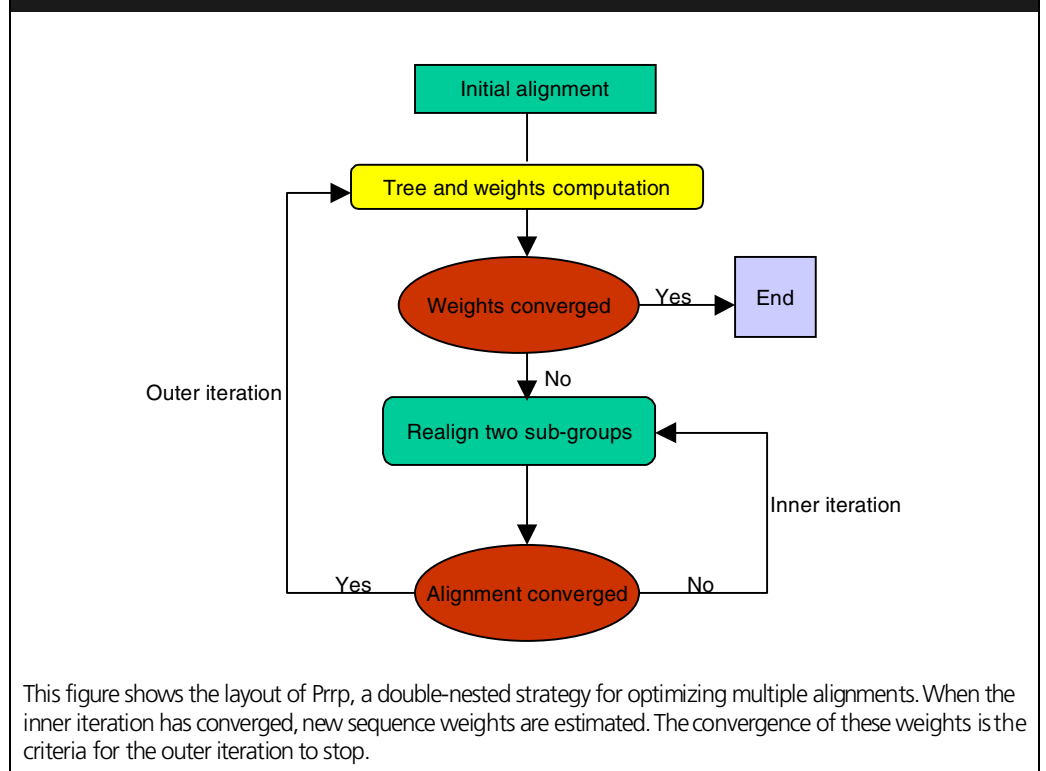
Initial alignment

Tree and weights computation

Weights converged

Yes

End

No

Outer iteration

Realign two sub-groups

Inner iteration

Yes

Alignment converged

No

This figure shows the layout of Prrp, a double-nested strategy for optimizing multiple alignments. When the inner iteration has converged, new sequence weights are estimated. The convergence of these weights is the criteria for the outer iteration to stop.